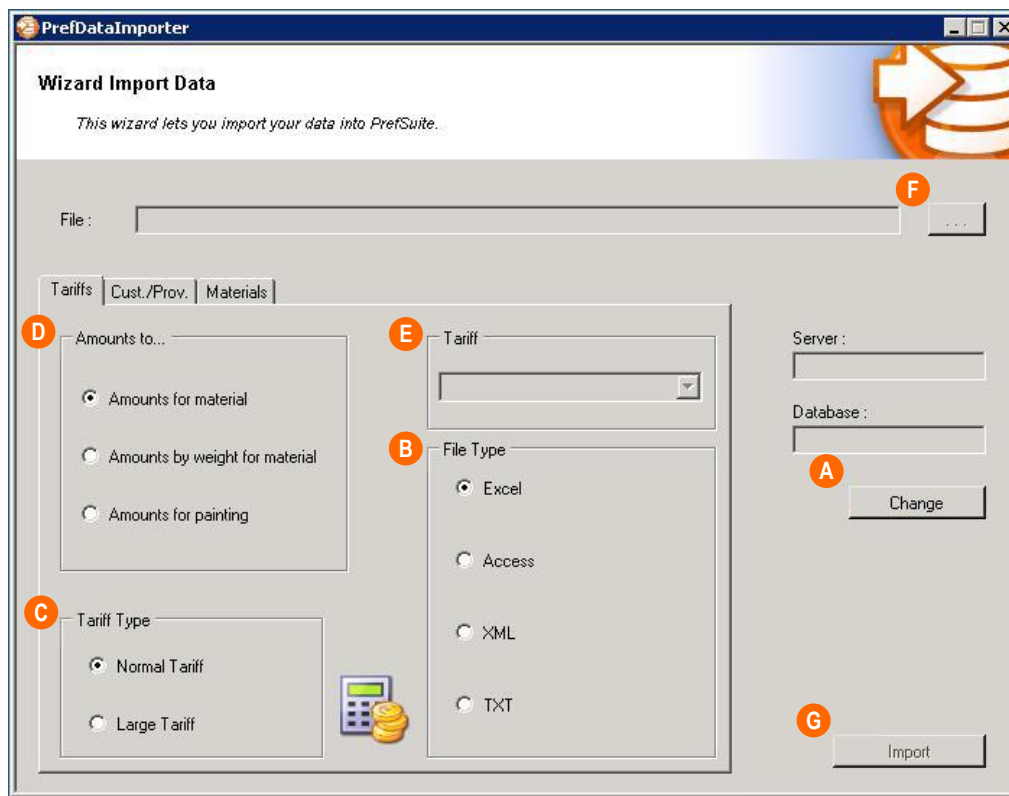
PrefDataImporter

Wizard Import Data

This wizard lets you import your data into PrefSuite.

F

File :

...

Tariffs | Cust./Prov. | Materials

D

Amounts to...

Amounts for material

Amounts by weight for material

Amounts for painting

E

Tariff

B

File Type

Excel

Access

XML

TXT

C

Tariff Type

Normal Tariff

Large Tariff

Server :

Database :

A

Change

G

Import